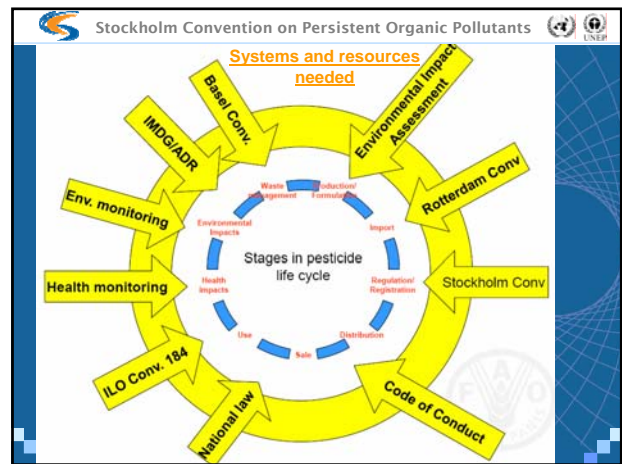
Stockholm Convention on Persistent Organic Pollutants

UNEP

Systems and resources needed

Basel Conv.

Environmental Impact Assessment

IMDG/ADR

Rotterdam Conv

Env. monitoring

Health monitoring

Stockholm Conv

ILO Conv. 184

Code of Conduct

National law

Waste management

Production/ Formulation

Environmental Impacts

Import

Stages in pesticide life cycle

Health Impacts

Regulation/ Registration

Use

Distribution

Sale